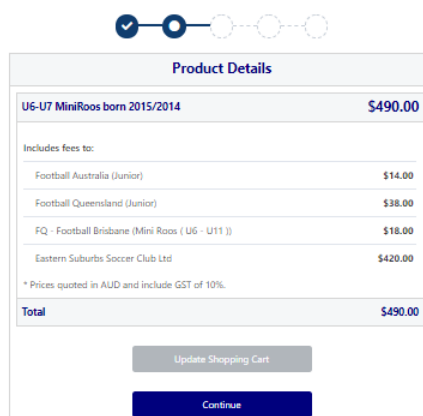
Product Details

U6-U7 MiniRoos born 2015/2014 $490.00

Includes fees to:

| | |
|---|---|
| Football Australia (Junior) | $14.00 |
| Football Queensland (Junior) | $38.00 |
| FQ - Football Brisbane (Mini Roos ( U6 - U11 )) | $18.00 |
| Eastern Suburbs Soccer Club Ltd | $420.00 |

* Prices quoted in AUD and include GST of 10%.

Total $490.00

Update Shopping Cart

Continue